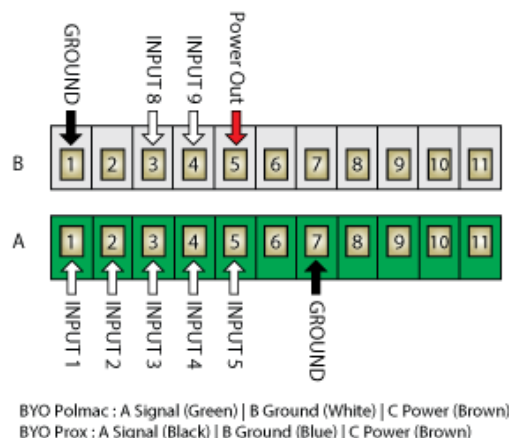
GROUND
INPUT 8
INPUT 9
Power Out

B

| 1 | 2 | 3 | 4 | 5 | 6 | 7 | 8 | 9 | 10 | 11 |
|---|---|---|---|---|---|---|---|---|---|---|

A

| 1 | 2 | 3 | 4 | 5 | 6 | 7 | 8 | 9 | 10 | 11 |
|---|---|---|---|---|---|---|---|---|---|---|

INPUT 1
INPUT 2
INPUT 3
INPUT 4
INPUT 5
GROUND

BYO Polmac : A Signal (Green) | B Ground (White) | C Power (Brown)
BYO Prox : A Signal (Black) | B Ground (Blue) | C Power (Brown)